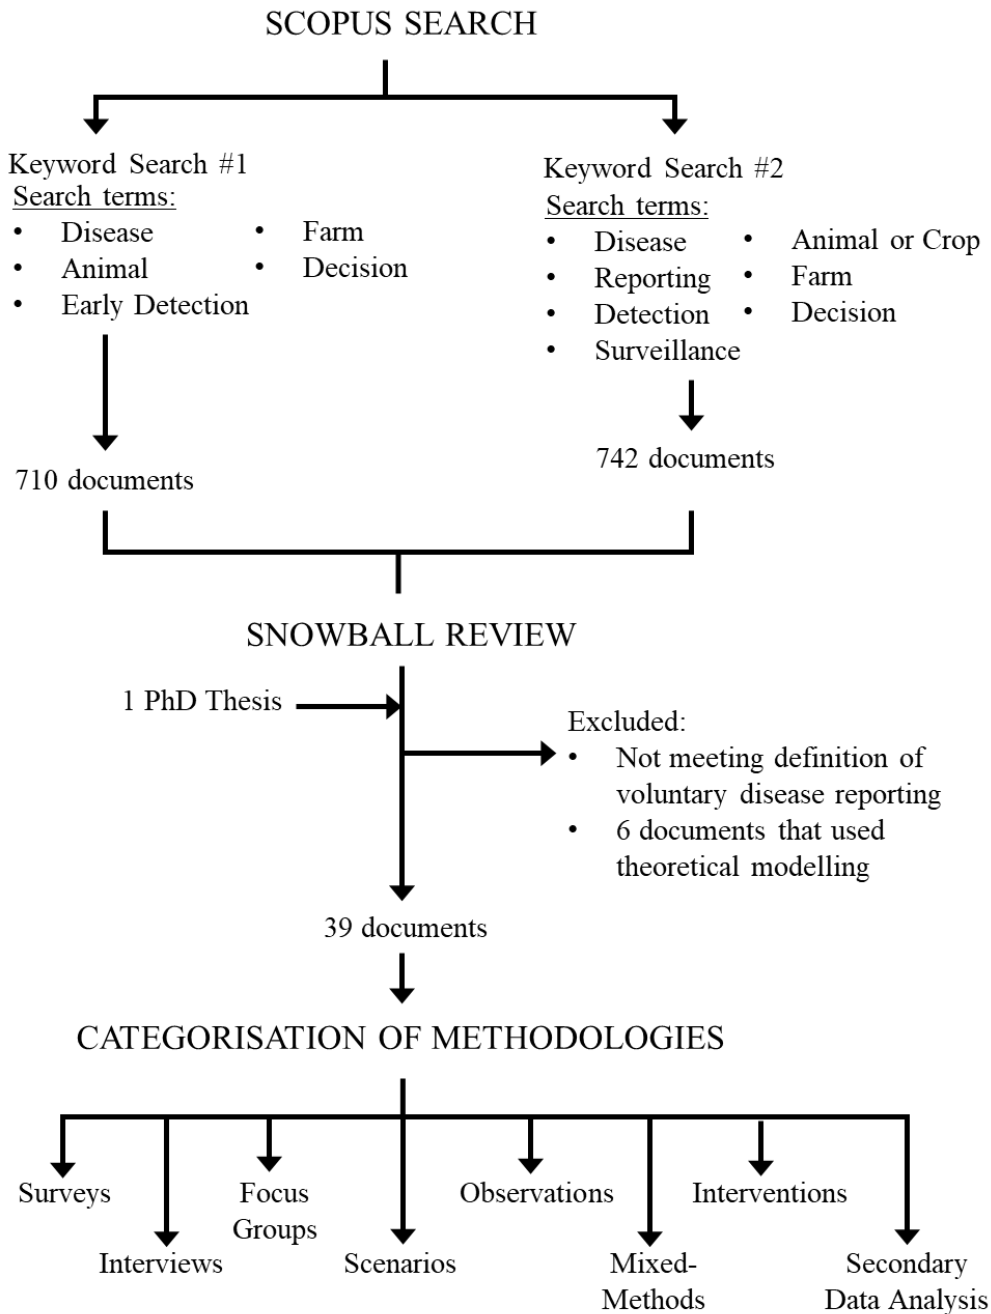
SCOPUS SEARCH

Keyword Search #1
Search terms:
- Disease
- Animal
- Early Detection
- Farm
- Decision

710 documents

Keyword Search #2
Search terms:
- Disease
- Reporting
- Detection
- Surveillance
- Animal or Crop
- Farm
- Decision

742 documents

SNOWBALL REVIEW

1 PhD Thesis

Excluded:
- Not meeting definition of voluntary disease reporting
- 6 documents that used theoretical modelling

39 documents

CATEGORISATION OF METHODOLOGIES

Surveys
Interviews
Focus Groups
Scenarios
Observations
Mixed-Methods
Interventions
Secondary Data Analysis